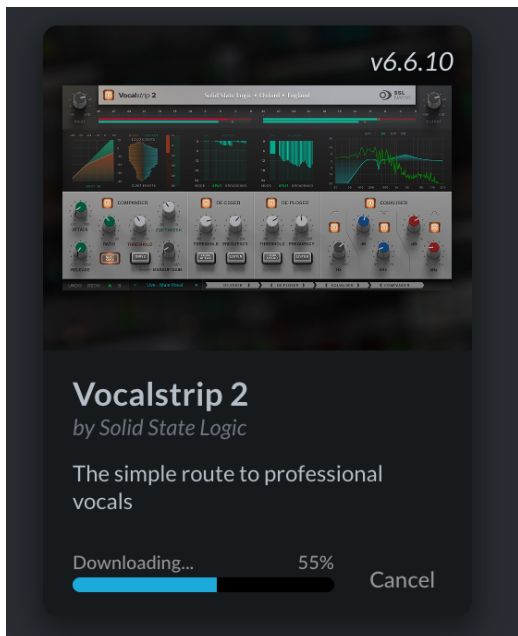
v6.6.10

Vocalstrip 2

Solid State Logic • Oxford • England

COMPRESSOR

DE-ESSER

DE-PLOSER

EQUALISER

Vocalstrip 2
by Solid State Logic

The simple route to professional vocals

Downloading...

55%

Cancel